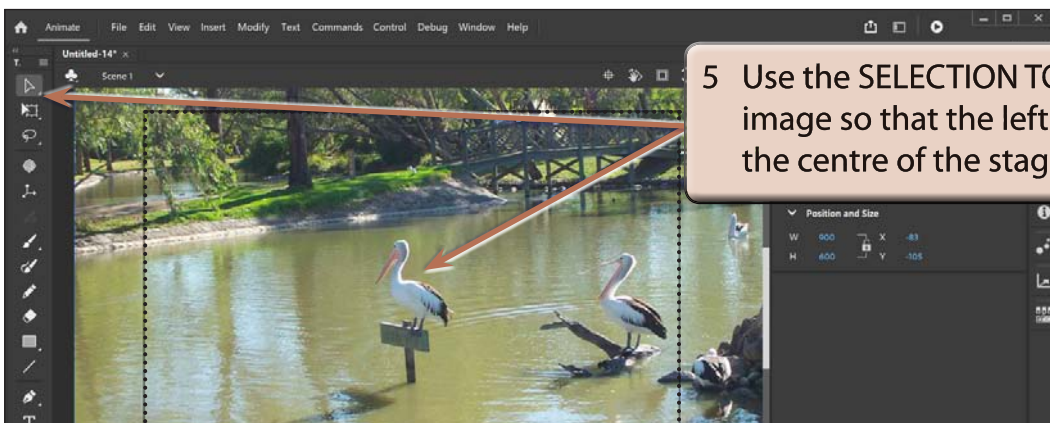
Animate File Edit View Insert Modify Text Commands Control Debug Window Help

Untitled-14* ×

Scene 1

5 Use the SELECTION TO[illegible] image so that the left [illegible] the centre of the stag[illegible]

Position and Size

W 900 X -83

H 600 Y -105